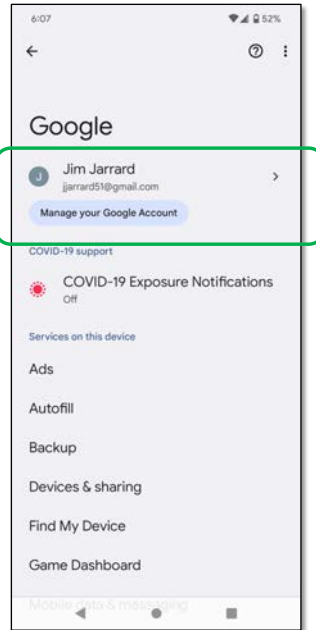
6:07

52%

Google

J

Jim Jarrard

jjarrard51@gmail.com

Manage your Google Account

COVID-19 support

COVID-19 Exposure Notifications

Off

Services on this device

Ads

Autofill

Backup

Devices & sharing

Find My Device

Game Dashboard

Mobile data & messaging